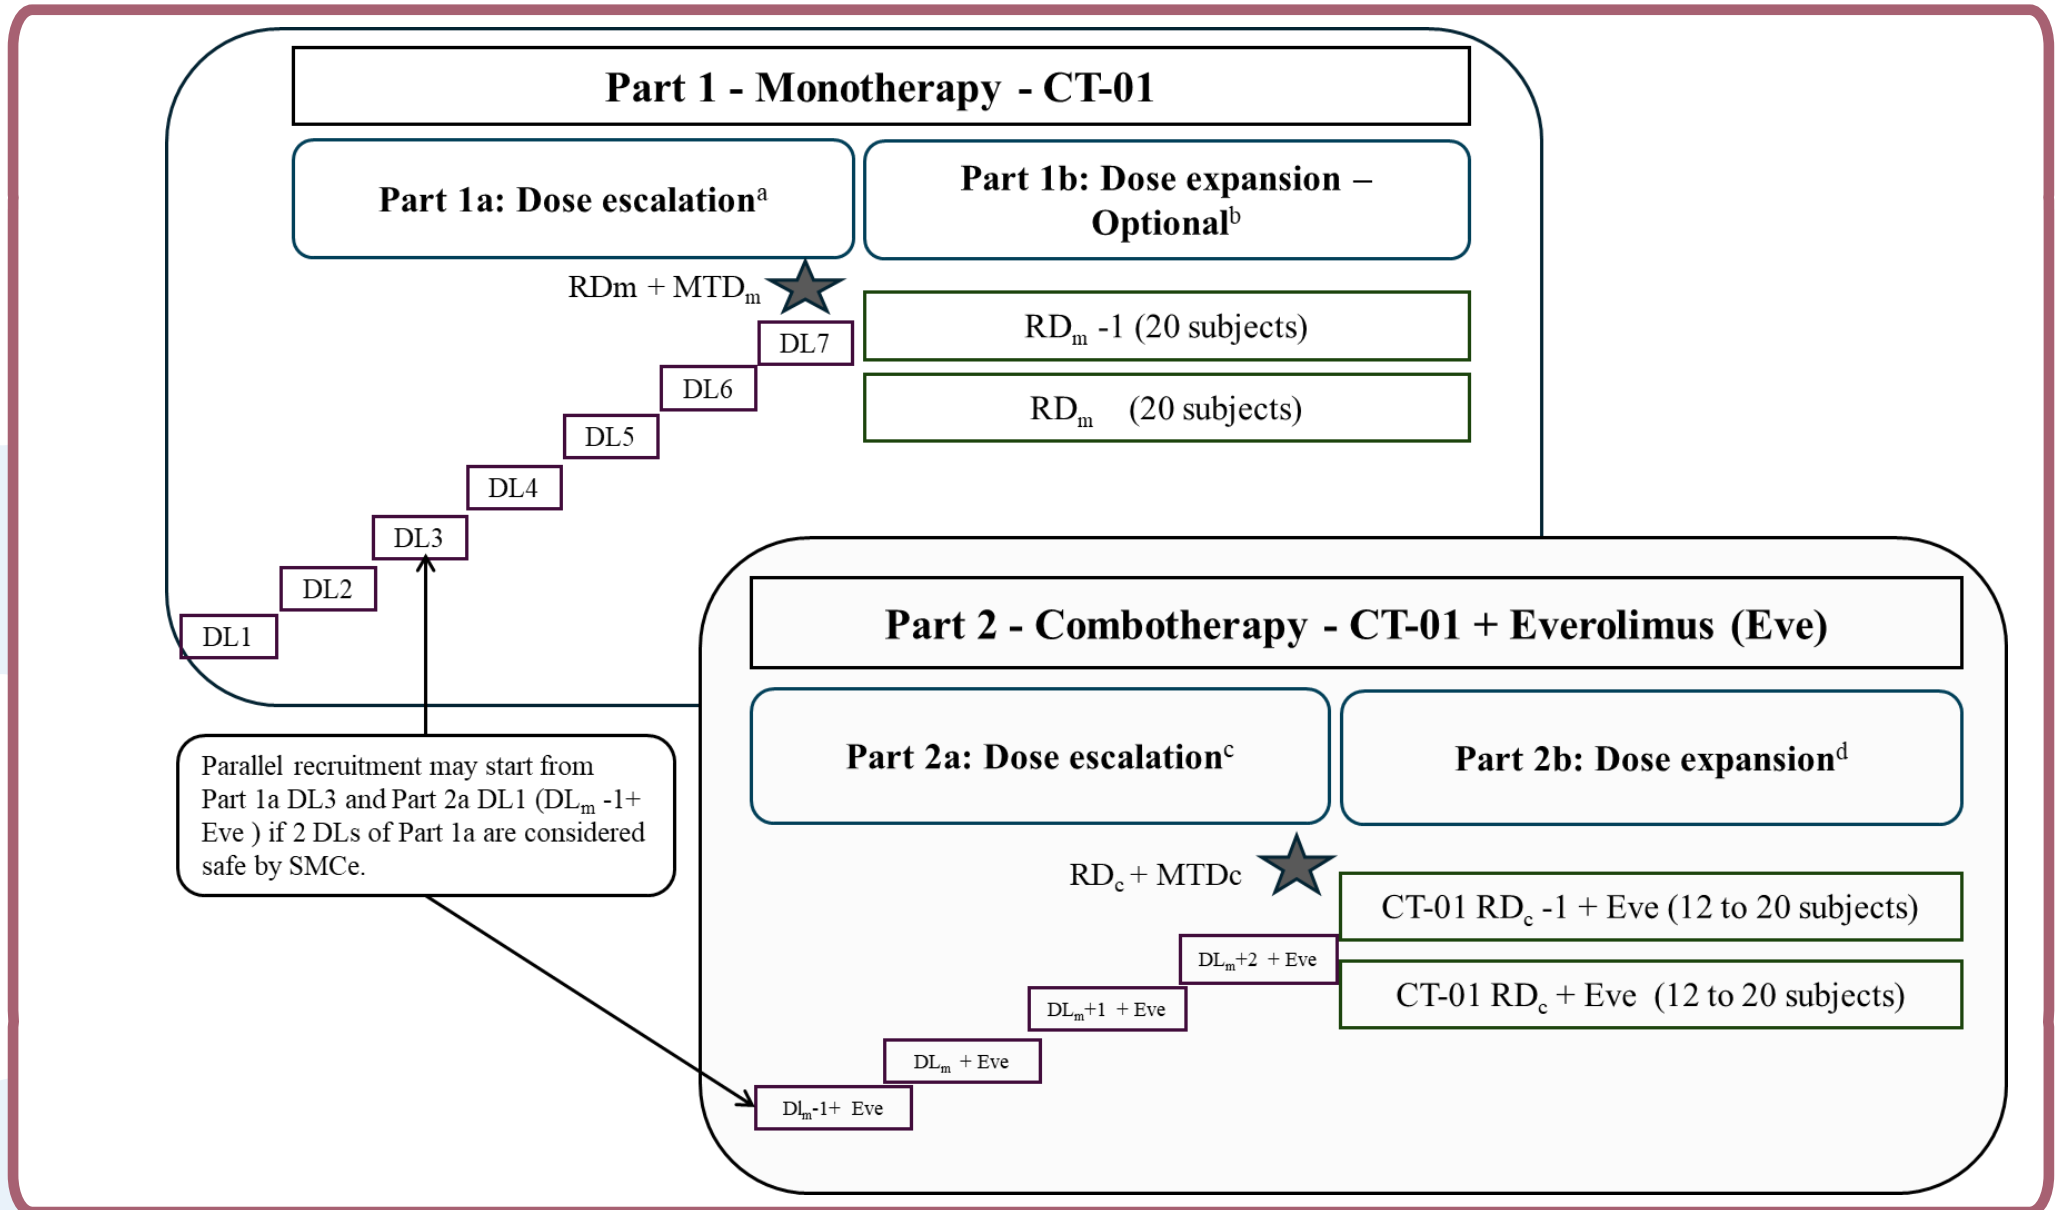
Part 1 - Monotherapy - CT-01

Part 1a: Dose escalation$^{a}$

Part 1b: Dose expansion – Optional$^{b}$

RDm + MTD$_{m}$

RD$_{m}$ -1 (20 subjects)

RD$_{m}$ (20 subjects)

DL7

DL6

DL5

DL4

DL3

DL2

DL1

Parallel recruitment may start from Part 1a DL3 and Part 2a DL1 (DL$_{m}$ -1+ Eve ) if 2 DLs of Part 1a are considered safe by SMCe.

Part 2 - Combotherapy - CT-01 + Everolimus (Eve)

Part 2a: Dose escalation$^{c}$

Part 2b: Dose expansion$^{d}$

RD$_{c}$ + MTDc

CT-01 RD$_{c}$ -1 + Eve (12 to 20 subjects)

CT-01 RD$_{c}$ + Eve (12 to 20 subjects)

DL$_{m}$+2 + Eve

DL$_{m}$+1 + Eve

DL$_{m}$ + Eve

Dl$_{m}$-1+ Eve